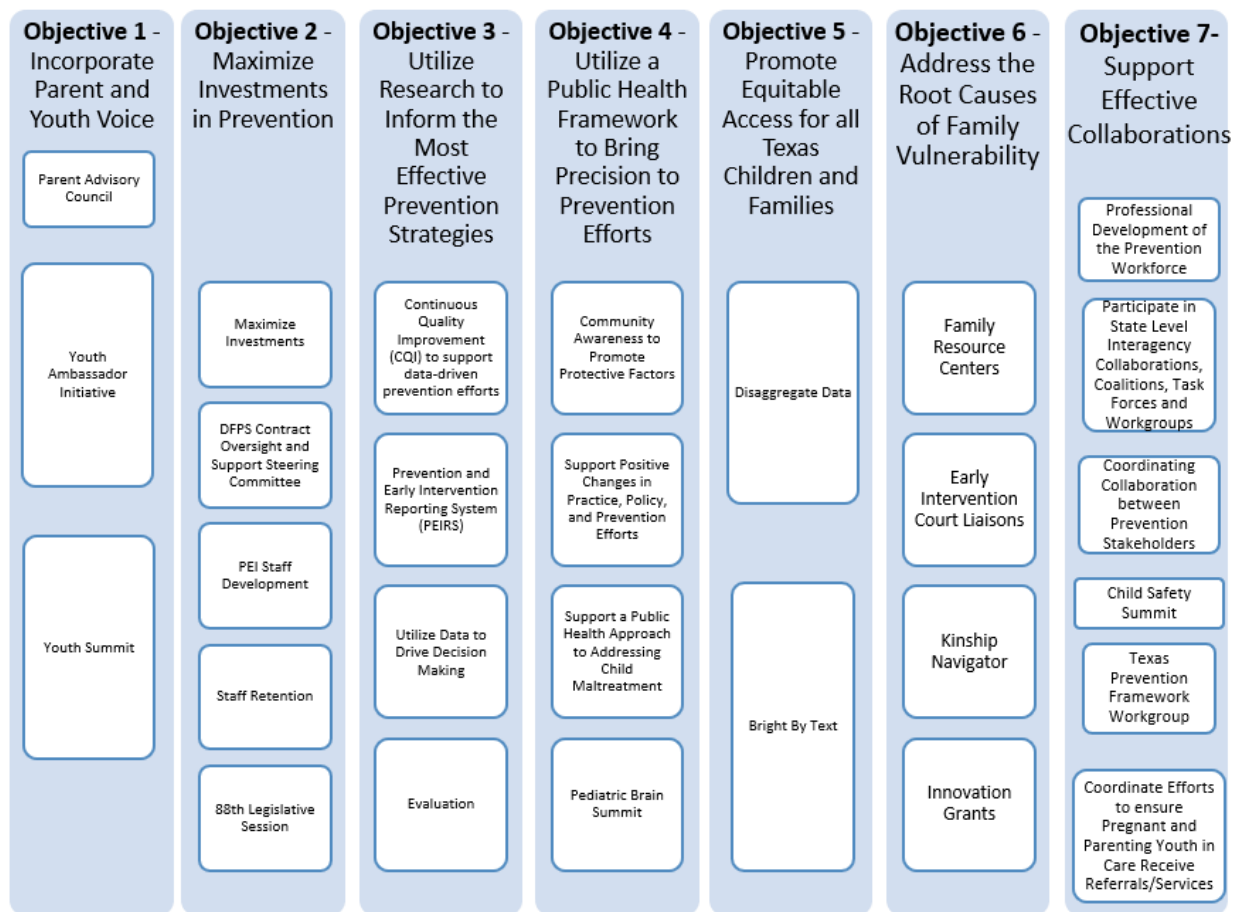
**Objective 1** - Incorporate Parent and Youth Voice

Parent Advisory Council

Youth Ambassador Initiative

Youth Summit

**Objective 2** - Maximize Investments in Prevention

Maximize Investments

DFPS Contract Oversight and Support Steering Committee

PEI Staff Development

Staff Retention

88th Legislative Session

**Objective 3** - Utilize Research to Inform the Most Effective Prevention Strategies

Continuous Quality Improvement (CQI) to support data-driven prevention efforts

Prevention and Early Intervention Reporting System (PEIRS)

Utilize Data to Drive Decision Making

Evaluation

**Objective 4** - Utilize a Public Health Framework to Bring Precision to Prevention Efforts

Community Awareness to Promote Protective Factors

Support Positive Changes in Practice, Policy, and Prevention Efforts

Support a Public Health Approach to Addressing Child Maltreatment

Pediatric Brain Summit

**Objective 5** - Promote Equitable Access for all Texas Children and Families

Disaggregate Data

Bright By Text

**Objective 6** - Address the Root Causes of Family Vulnerability

Family Resource Centers

Early Intervention Court Liaisons

Kinship Navigator

Innovation Grants

**Objective 7**- Support Effective Collaborations

Professional Development of the Prevention Workforce

Participate in State Level Interagency Collaborations, Coalitions, Task Forces and Workgroups

Coordinating Collaboration between Prevention Stakeholders

Child Safety Summit

Texas Prevention Framework Workgroup

Coordinate Efforts to ensure Pregnant and Parenting Youth in Care Receive Referrals/Services